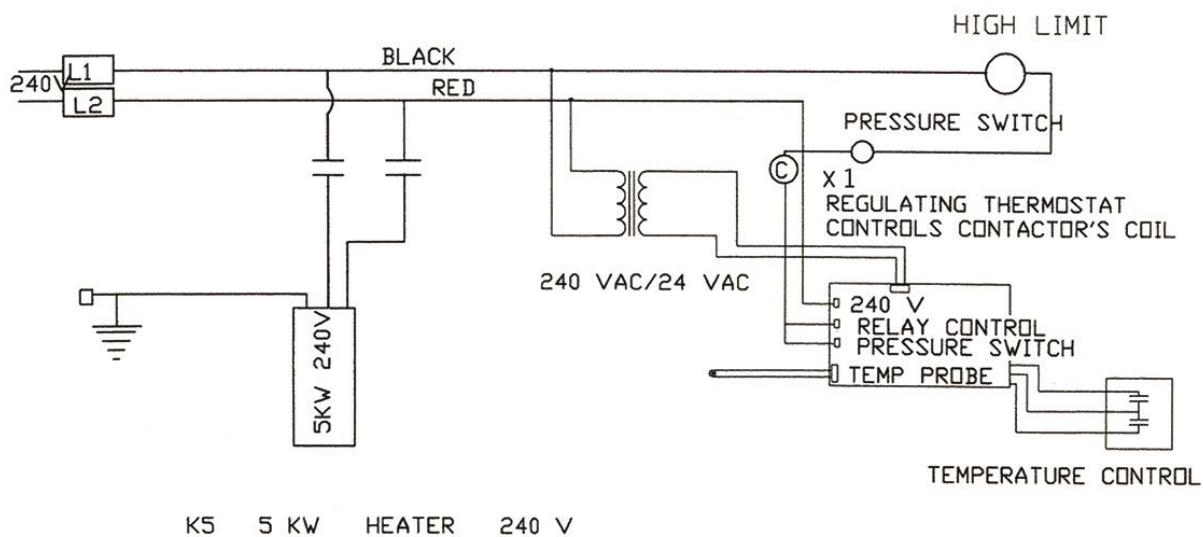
HIGH LIMIT

240V L1
L2

BLACK
RED

PRESSURE SWITCH

C

X 1
REGULATING THERMOSTAT
CONTROLS CONTACTOR'S COIL

240 VAC/24 VAC

5KW 240V

240 V
RELAY CONTROL
PRESSURE SWITCH
TEMP PROBE

TEMPERATURE CONTROL

K5 5 KW HEATER 240 V